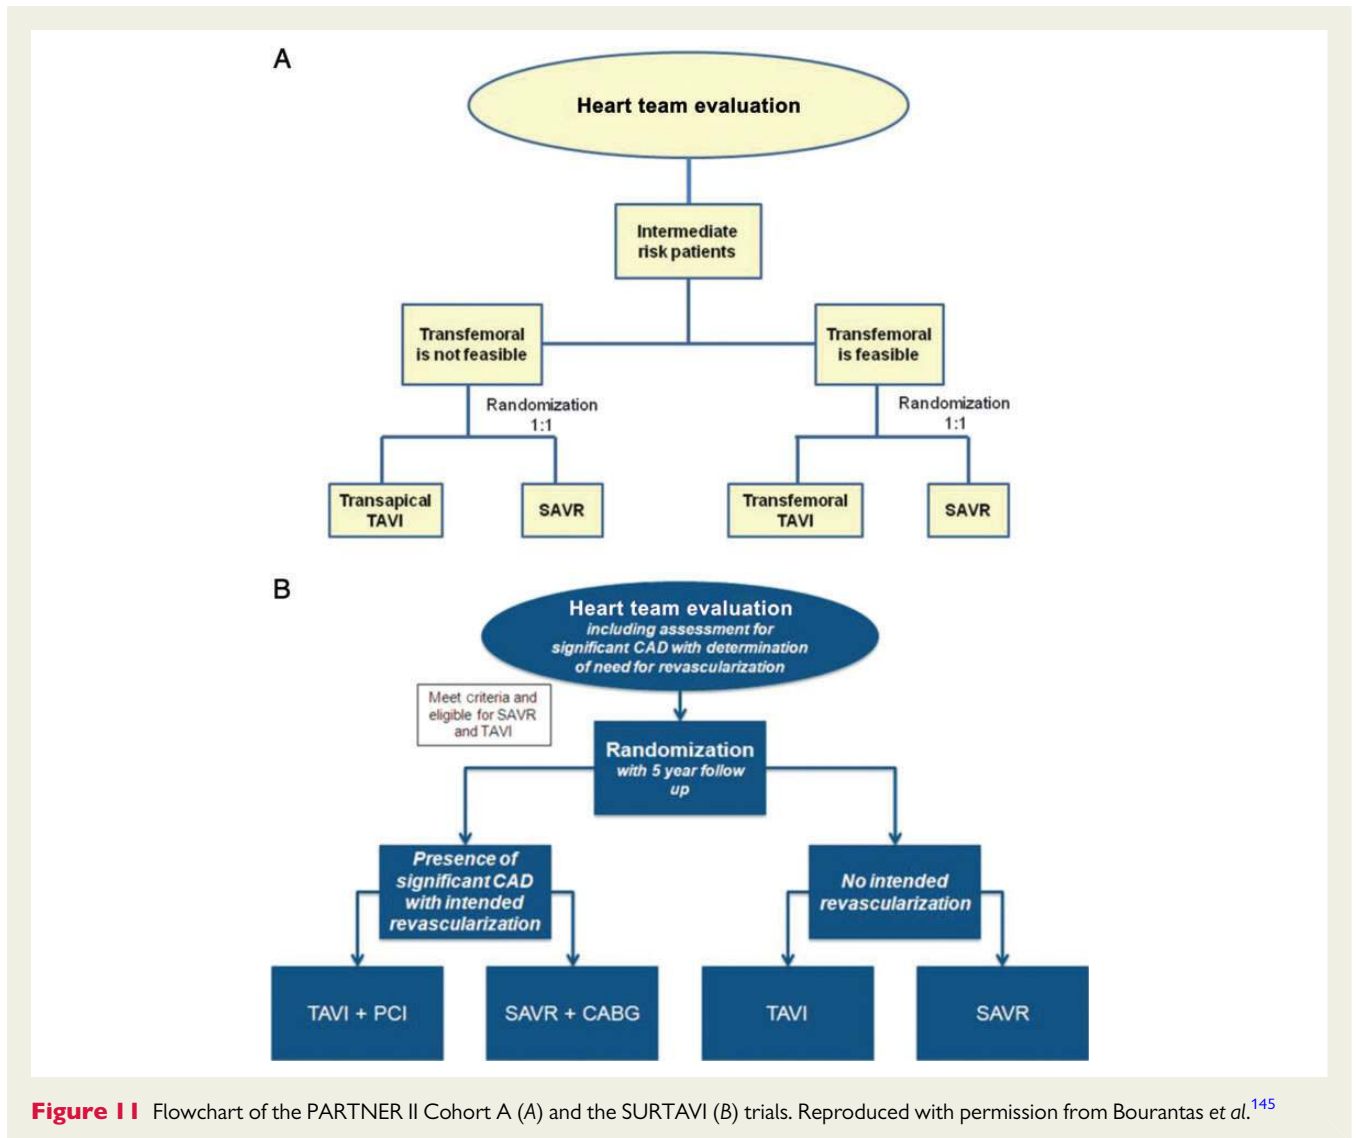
A

Heart team evaluation

Intermediate risk patients

Transfemoral is not feasible

Transfemoral is feasible

Randomization 1:1

Randomization 1:1

Transapical TAVI

SAVR

Transfemoral TAVI

SAVR

B

Heart team evaluation including assessment for significant CAD with determination of need for revascularization

Meet criteria and eligible for SAVR and TAVI

Randomization with 5 year follow up

Presence of significant CAD with intended revascularization

No intended revascularization

TAVI + PCI

SAVR + CABG

TAVI

SAVR

Figure 11 Flowchart of the PARTNER II Cohort A (A) and the SURTAVI (B) trials. Reproduced with permission from Bourantas et al.$^{145}$